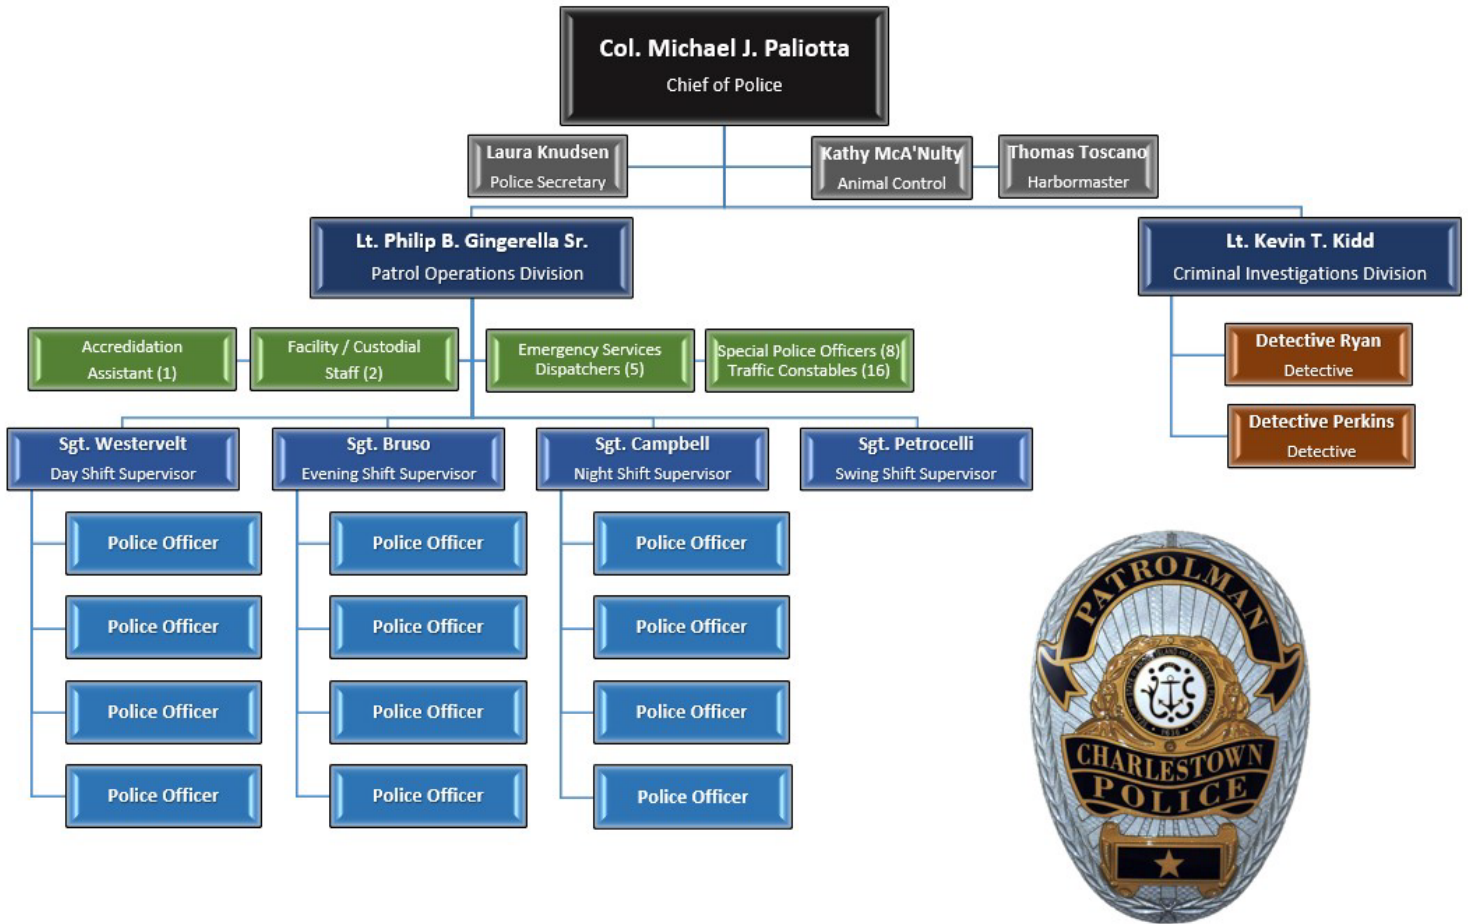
Col. Michael J. Paliotta
Chief of Police

Laura Knudsen
Police Secretary

Kathy McA'Nulty
Animal Control

Thomas Toscano
Harbormaster

Lt. Philip B. Gingerella Sr.
Patrol Operations Division

Lt. Kevin T. Kidd
Criminal Investigations Division

Accreditation Assistant (1)

Facility / Custodial Staff (2)

Emergency Services Dispatchers (5)

Special Police Officers (8)
Traffic Constables (16)

Detective Ryan
Detective

Detective Perkins
Detective

Sgt. Westervelt
Day Shift Supervisor

Sgt. Bruso
Evening Shift Supervisor

Sgt. Campbell
Night Shift Supervisor

Sgt. Petrocelli
Swing Shift Supervisor

Police Officer
Police Officer
Police Officer
Police Officer

Police Officer
Police Officer
Police Officer
Police Officer

Police Officer
Police Officer
Police Officer
Police Officer

PATROLMAN
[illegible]
CHARLESTOWN
POLICE